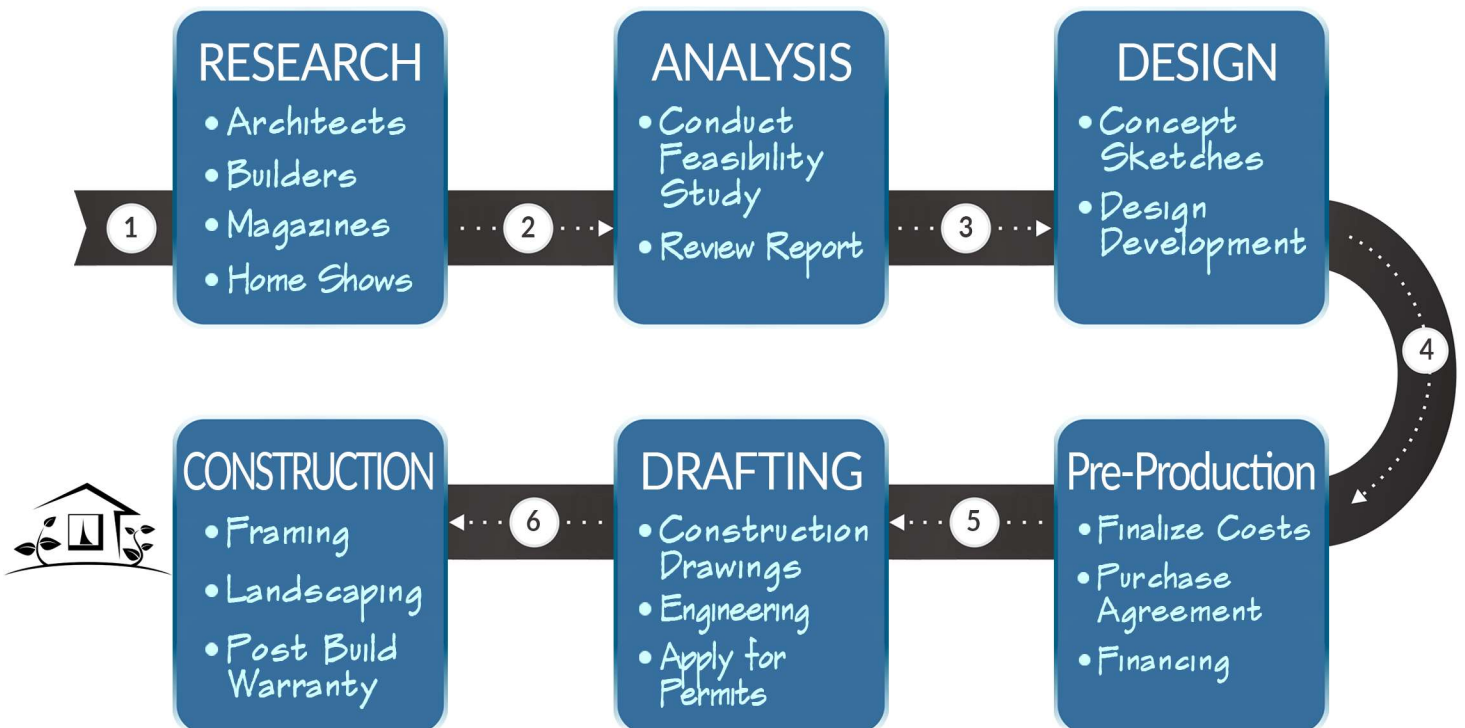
1

RESEARCH
• Architects
• Builders
• Magazines
• Home Shows

2

ANALYSIS
• Conduct Feasibility Study
• Review Report

3

DESIGN
• Concept Sketches
• Design Development

4

Pre-Production
• Finalize Costs
• Purchase Agreement
• Financing

5

DRAFTING
• Construction Drawings
• Engineering
• Apply for Permits

6

CONSTRUCTION
• Framing
• Landscaping
• Post Build Warranty